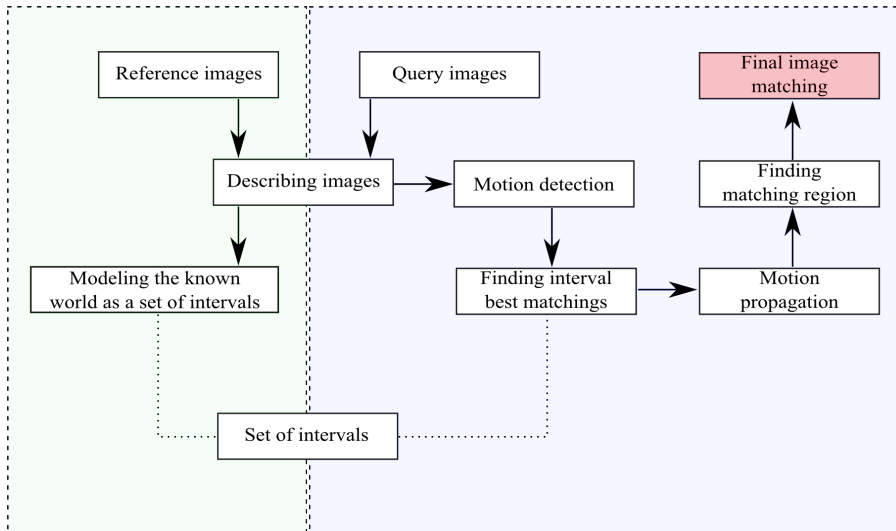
Reference images

Query images

Final image matching

Describing images

Motion detection

Finding matching region

Modeling the known world as a set of intervals

Finding interval best matchings

Motion propagation

Set of intervals